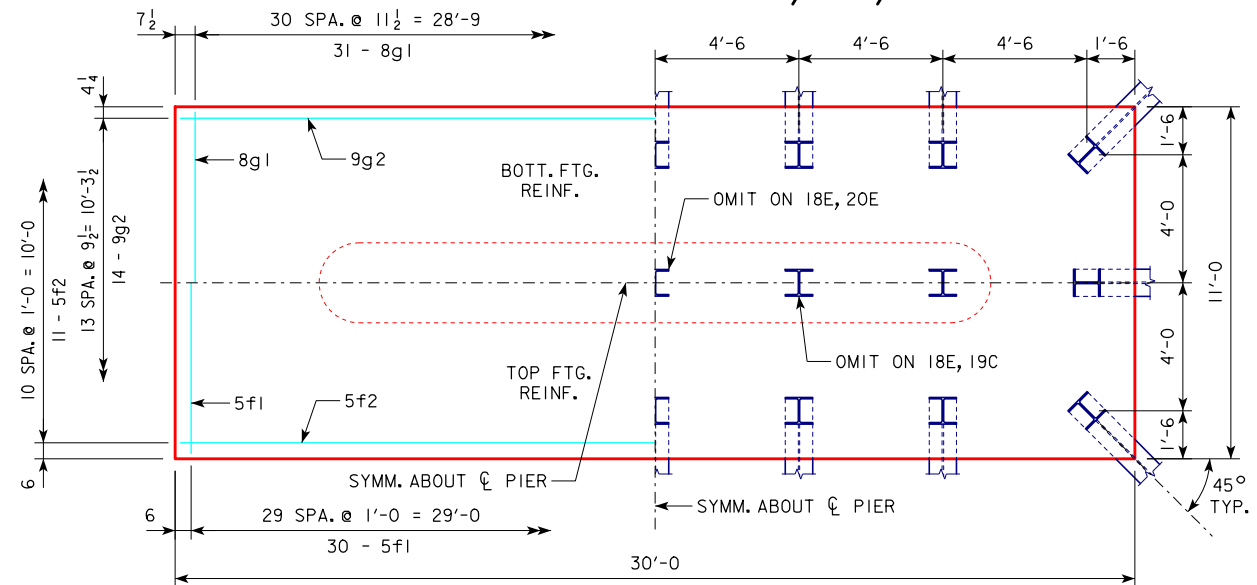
$7\frac{1}{2}$

30 SPA. @ $11\frac{1}{2}$ = 28'-9

31 - 8g1

$4\frac{1}{4}$

4'-6

4'-6

4'-6

1'-6

1'-6

8g1

9g2

BOTT. FTG. REINF.

OMIT ON 18E, 20E

10 SPA. @ 1'-0 = 10'-0

11 - 5f2

13 SPA. @ $9\frac{1}{2}$ = $10'-3\frac{1}{2}$

14 - 9g2

4'-0

11'-0

4'-0

OMIT ON 18E, 19C

TOP FTG. REINF.

5f1

5f2

1'-6

SYMM. ABOUT ℄ PIER

6

45° TYP.

SYMM. ABOUT ℄ PIER

6

29 SPA. @ 1'-0 = 29'-0

30 - 5f1

30'-0